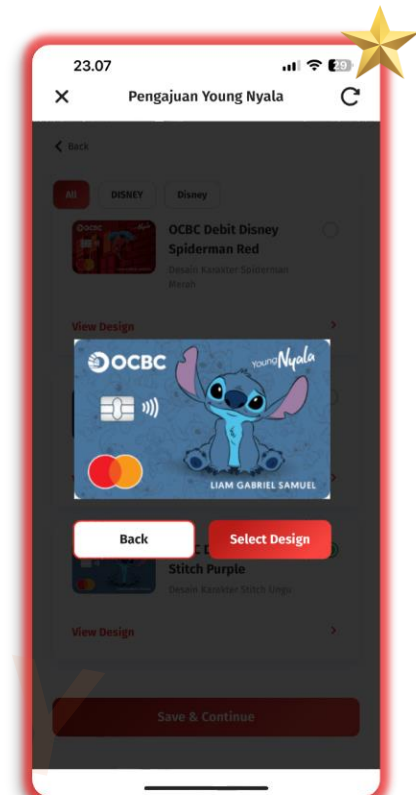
23.07

29

Pengajuan Young Nyala

Back

All DISNEY Disney

OCBC Debit Disney Spiderman Red

Desain Karakter Spiderman Merah

View Design

OCBC

Young Nyala

LIAM GABRIEL SAMUEL

Back

Select Design

Stitch Purple

Desain Karakter Stitch Ungu

View Design

Save & Continue